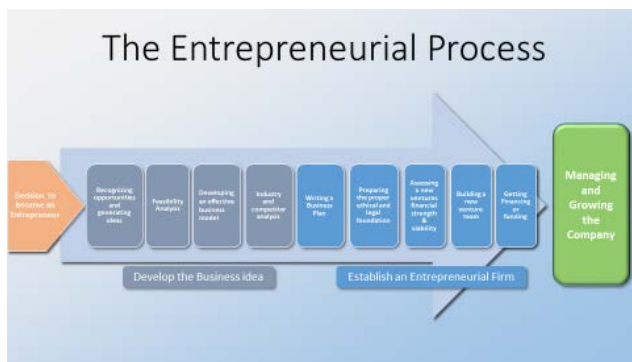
The Entrepreneurial Process

Decision to become an Entrepreneur

Recognizing opportunities and generating ideas

Feasibility Analysis

Developing an effective business model

Industry and competitor analysis

Writing a Business Plan

Preparing the proper ethical and legal foundation

Assessing a new ventures financial strength & viability

Building a new venture team

Getting Financing or funding

Managing and Growing the Company

Develop the Business idea

Establish an Entrepreneurial Firm